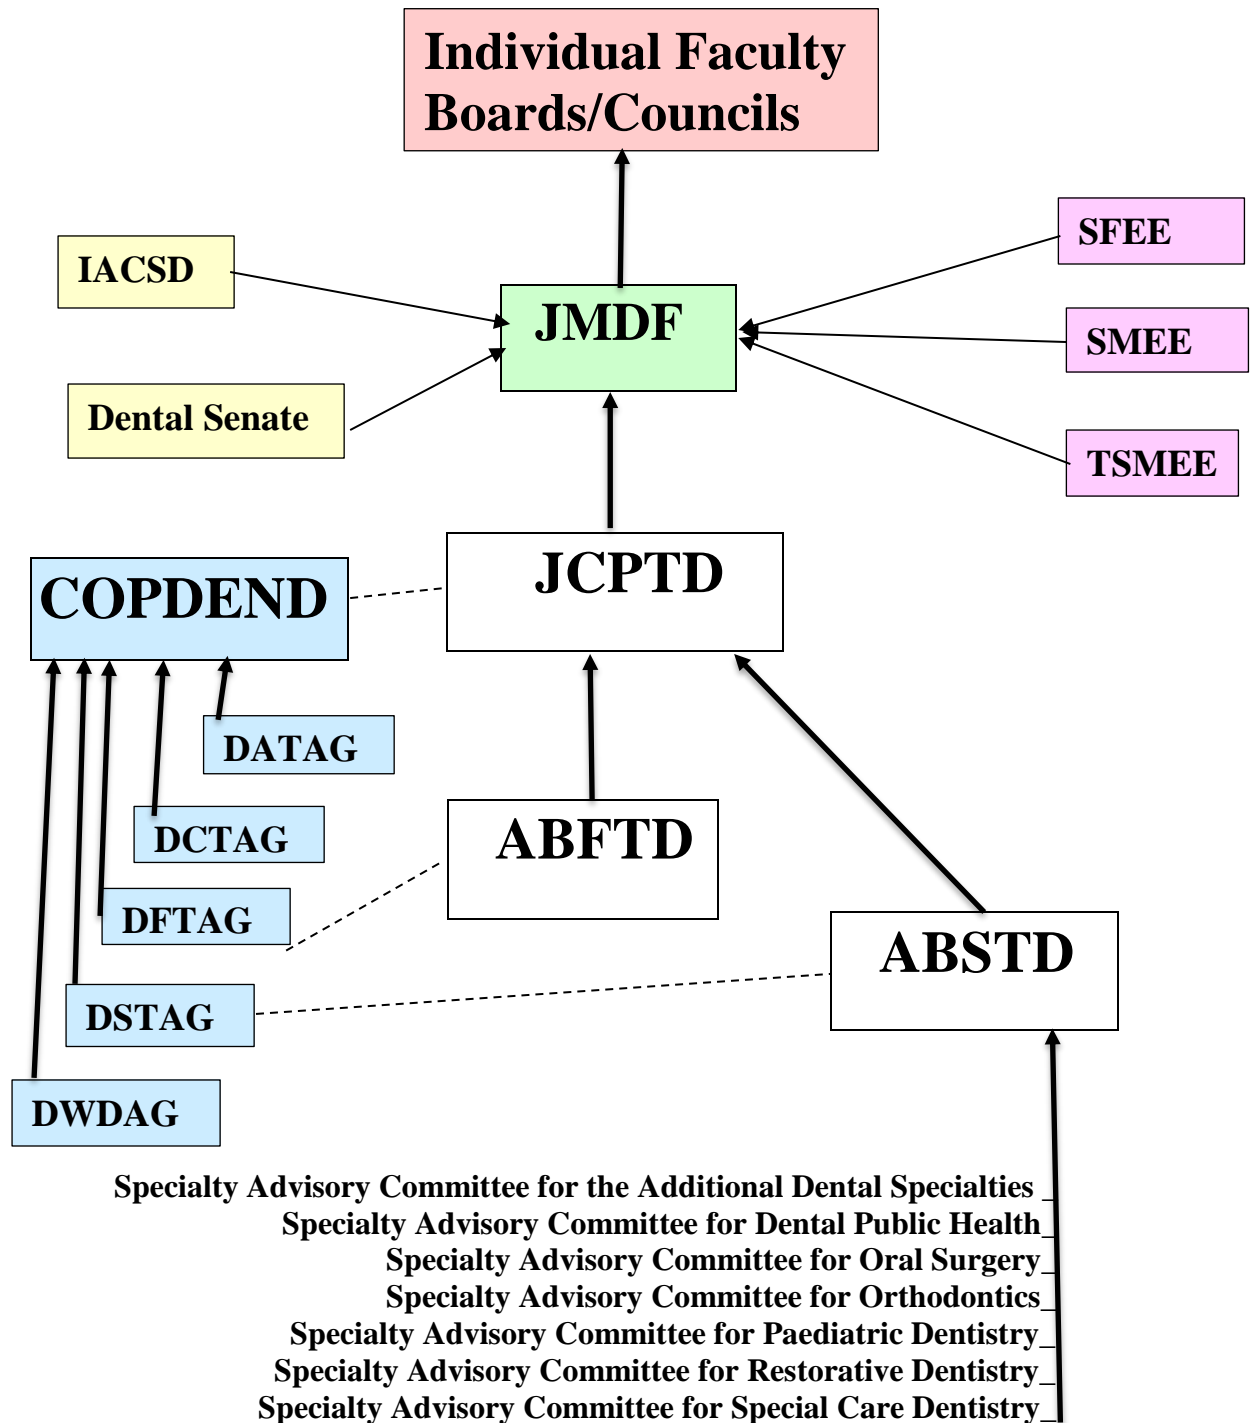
Individual Faculty Boards/Councils

IACSD

Dental Senate

JMDF

SFEE

SMEE

TSMEE

COPDEND

JCPTD

DATAG

DCTAG

DFTAG

DSTAG

DWDAG

ABFTD

ABSTD

Specialty Advisory Committee for the Additional Dental Specialties
Specialty Advisory Committee for Dental Public Health
Specialty Advisory Committee for Oral Surgery
Specialty Advisory Committee for Orthodontics
Specialty Advisory Committee for Paediatric Dentistry
Specialty Advisory Committee for Restorative Dentistry
Specialty Advisory Committee for Special Care Dentistry